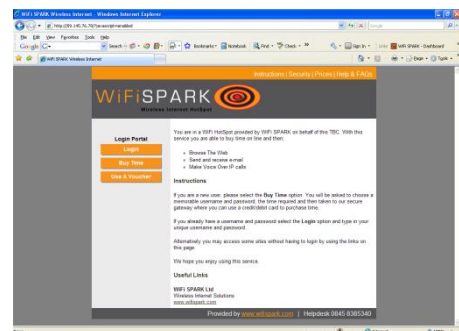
WiFi SPARK Wireless Internet - Windows Internet Explorer

http://86.145.76.76/?area=opt=enabled

File Edit View Favorites Tools Help

Google G- Search Bookmarks Notebook Check Sign In WiFi SPARK - Dashboard

WiFi SPARK Wireless Internet

Page Tools

Instructions | Security | Prices | Help & FAQs

WiFiSPARK
Wireless Internet Hotspot

Login Portal
Login
Buy Time
Use A Voucher

You are in a WiFi HotSpot provided by WiFi SPARK on behalf of this TBC. With this service you are able to buy time on line and then:

Browse The Web
Send and receive e-mail
Make Voice Over IP calls

Instructions

If you are a new user, please select the Buy Time option. You will be asked to choose a memorable username and password, the time required and then taken to our secure gateway where you can use a credit/debit card to purchase time.

If you already have a username and password select the Login option and type in your unique username and password.

Alternatively you may access some sites without having to login by using the links on this page.

We hope you enjoy using this service.

Useful Links

WiFi SPARK Ltd
Wireless Internet Solutions
www.wifispark.com

Provided by www.wifispark.com | Helpdesk 0845 8385340